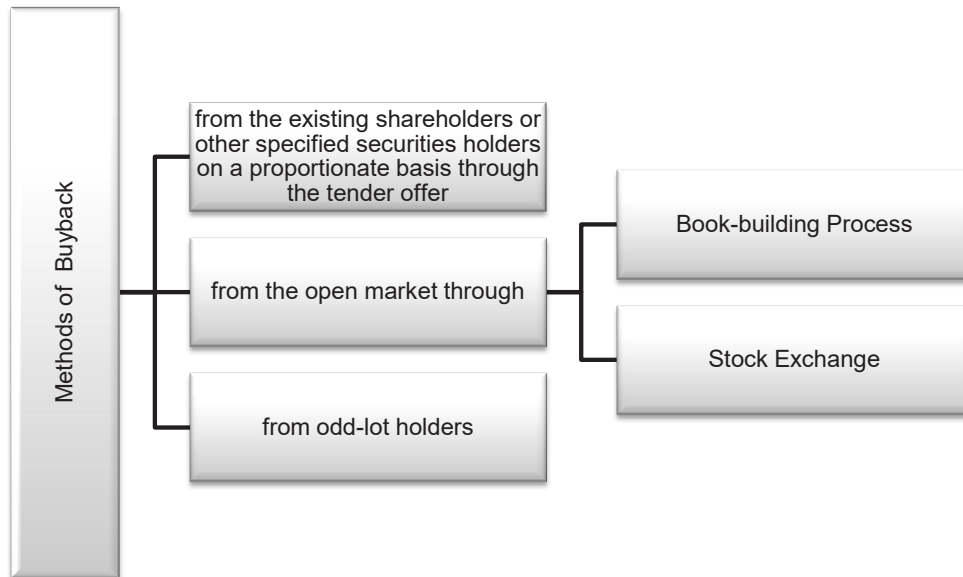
Methods of Buyback

from the existing shareholders or other specified securities holders on a proportionate basis through the tender offer

from the open market through

from odd-lot holders

Book-building Process

Stock Exchange